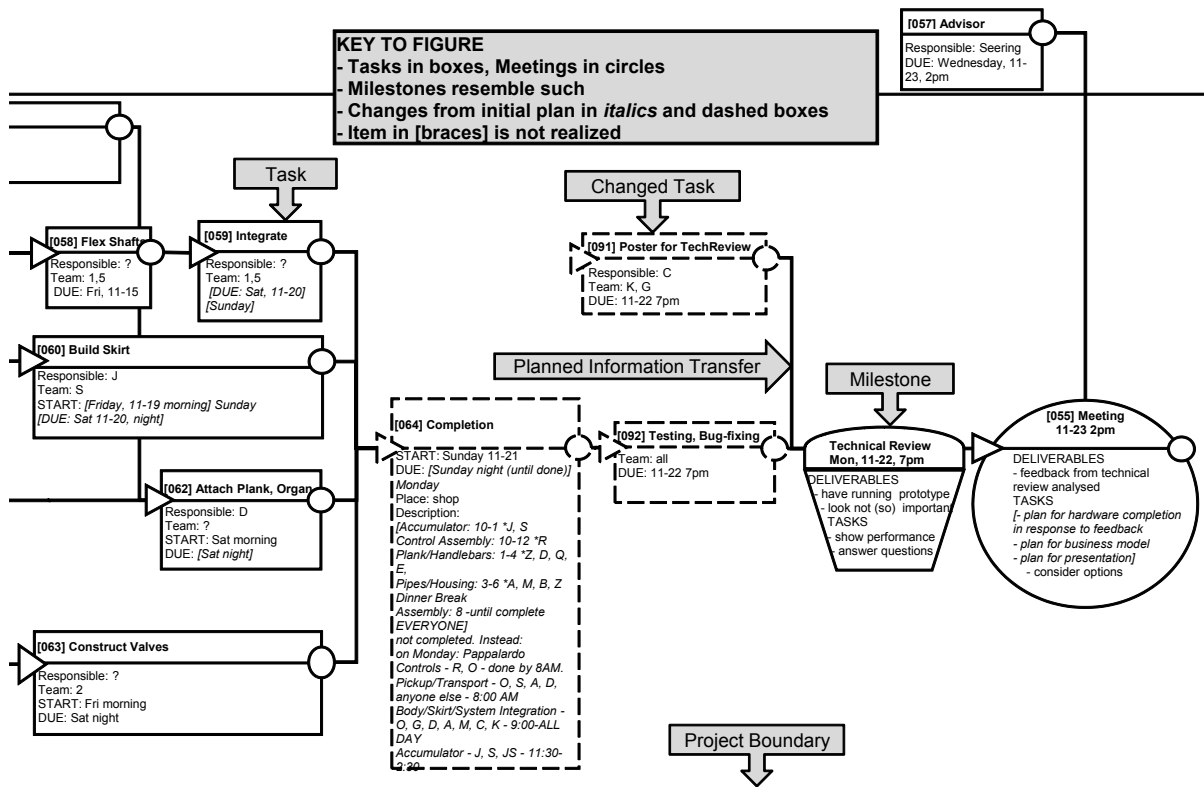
KEY TO FIGURE
- Tasks in boxes, Meetings in circles
- Milestones resemble such
- Changes from initial plan in *italics* and dashed boxes
- Item in [braces] is not realized

[057] Advisor
Responsible: Seering
DUE: Wednesday, 11-23, 2pm

Task

Changed Task

[058] Flex Shaft
Responsible: ?
Team: 1,5
DUE: Fri, 11-15

[059] Integrate
Responsible: ?
Team: 1,5
*[DUE: Sat, 11-20]*
*[Sunday]*

[091] Poster for TechReview
Responsible: C
Team: K, G
DUE: 11-22 7pm

[060] Build Skirt
Responsible: J
Team: S
START: *[Friday, 11-19 morning] Sunday*
*[DUE: Sat 11-20, night]*

Planned Information Transfer

Milestone

[064] Completion
START: Sunday 11-21
DUE: *[Sunday night (until done)] Monday*
Place: shop
Description:
*[Accumulator: 10-1 *J, S*
*Control Assembly: 10-12 *R*
*Plank/Handlebars: 1-4 *Z, D, Q, E,*
*Pipes/Housing: 3-6 *A, M, B, Z*
*Dinner Break*
*Assembly: 8 -until complete EVERYONE]*
*not completed. Instead:*
*on Monday: Pappalardo*
*Controls - R, O - done by 8AM.*
*Pickup/Transport - O, S, A, D, anyone else - 8:00 AM*
*Body/Skirt/System Integration - O, G, D, A, M, C, K - 9:00-ALL DAY*
*Accumulator - J, S, JS - 11:30-2:30*

[092] Testing, Bug-fixing
Team: all
DUE: 11-22 7pm

Technical Review
Mon, 11-22, 7pm
DELIVERABLES
- have running prototype
- look not (so) important
TASKS
- show performance
- answer questions

[055] Meeting
11-23 2pm
DELIVERABLES
- feedback from technical review analysed
TASKS
*[- plan for hardware completion in response to feedback*
*- plan for business model*
*- plan for presentation]*
- consider options

[062] Attach Plank, Organ
Responsible: D
Team: ?
START: Sat morning
DUE: *[Sat night]*

[063] Construct Valves
Responsible: ?
Team: 2
START: Fri morning
DUE: Sat night

Project Boundary